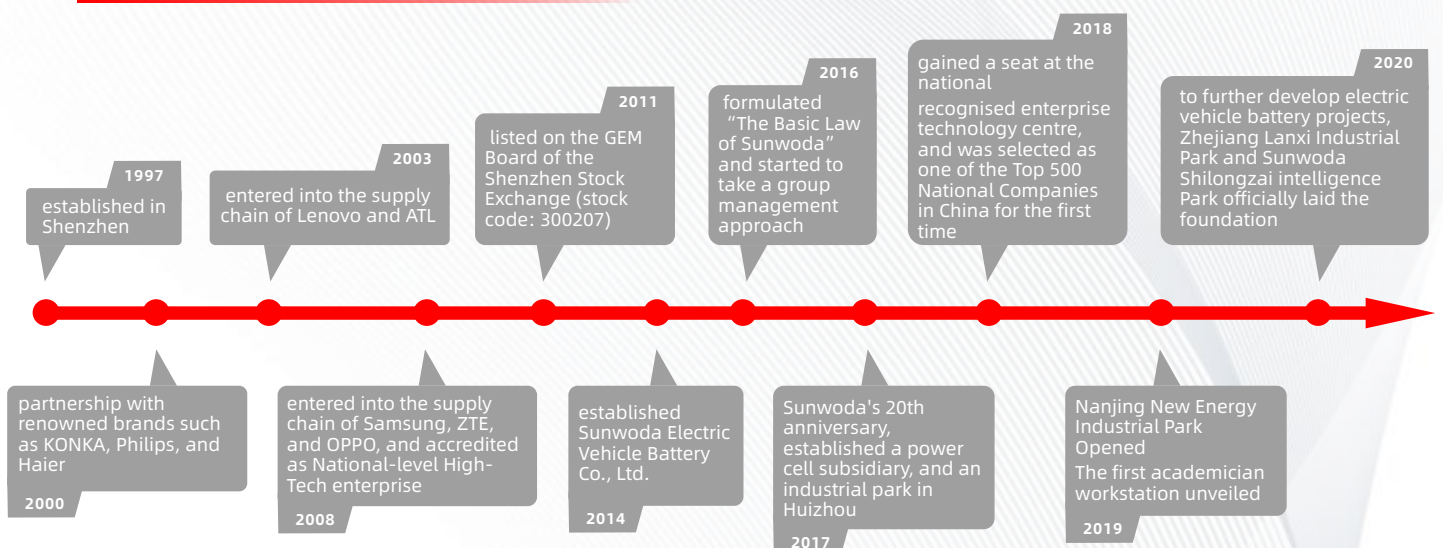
1997
established in Shenzhen

2003
entered into the supply chain of Lenovo and ATL

2011
listed on the GEM Board of the Shenzhen Stock Exchange (stock code: 300207)

2016
formulated "The Basic Law of Sunwoda" and started to take a group management approach

2018
gained a seat at the national

recognised enterprise technology centre, and was selected as one of the Top 500 National Companies in China for the first time

2020
to further develop electric vehicle battery projects, Zhejiang Lanxi Industrial Park and Sunwoda Shilongzai intelligence Park officially laid the foundation

partnership with renowned brands such as KONKA, Philips, and Haier
2000

entered into the supply chain of Samsung, ZTE, and OPPO, and accredited as National-level High-Tech enterprise
2008

established Sunwoda Electric Vehicle Battery Co., Ltd.
2014

Sunwoda's 20th anniversary, established a power cell subsidiary, and an industrial park in Huizhou
2017

Nanjing New Energy Industrial Park Opened
The first academician workstation unveiled
2019